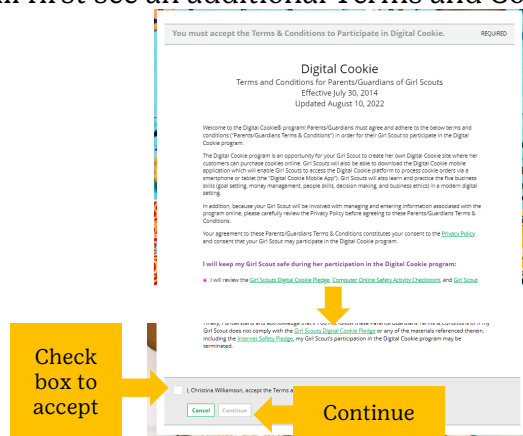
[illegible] first see an additional Terms and Co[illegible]

You must accept the Terms & Conditions to Participate in Digital Cookie. REQUIRED

Digital Cookie
Terms and Conditions for Parents/Guardians of Girl Scouts
Effective July 30, 2014
Updated August 10, 2022

Welcome to the Digital Cookie® program! Parents/Guardians must agree and adhere to the below terms and conditions ("Parents/Guardians Terms & Conditions") in order for their Girl Scout to participate in the Digital Cookie program.

The Digital Cookie program is an opportunity for your Girl Scout to create her own Digital Cookie site where her customers can purchase cookies online. Girl Scouts will also be able to download the Digital Cookie mobile application which will enable Girl Scouts to access the Digital Cookie platform to process cookie orders via a smartphone or tablet (the "Digital Cookie Mobile App"). Girl Scouts will also learn and practice the five business skills (goal setting, money management, people skills, decision making, and business ethics) in a modern digital setting.

In addition, because your Girl Scout will be involved with managing and entering information associated with the program online, please carefully review the Privacy Policy before agreeing to these Parents/Guardians Terms & Conditions.

Your agreement to these Parents/Guardians Terms & Conditions constitutes your consent to the Privacy Policy and consent that your Girl Scout may participate in the Digital Cookie program.

I will keep my Girl Scout safe during her participation in the Digital Cookie program:

I will review the Girl Scouts Digital Cookie Pledge, Computer Online Safety Activity Checkpoints, and Girl Scout

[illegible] I understand and acknowledge that if you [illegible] these Parents/Guardians Terms & Conditions or if my Girl Scout does not comply with the Girl Scouts Digital Cookie Pledge or any of the materials referenced therein, including the Internet Safety Pledge, my Girl Scout's participation in the Digital Cookie program may be terminated.

I, Christina Williamson, accept the Terms a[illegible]

Cancel Continue

Check box to accept

Continue